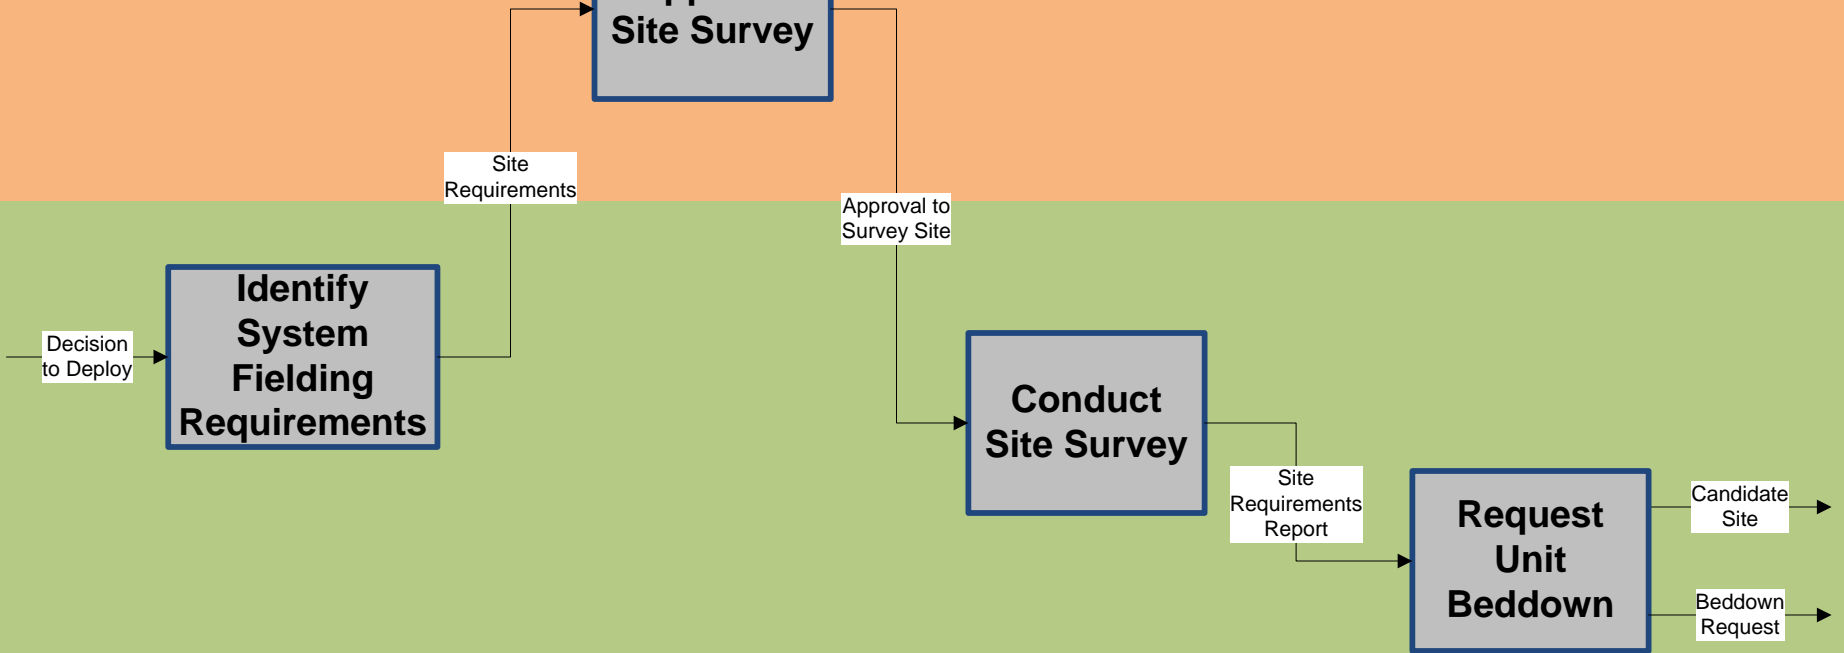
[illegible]
Site Survey

Site Requirements

Approval to Survey Site

Decision to Deploy

Identify System Fielding Requirements

Conduct Site Survey

Site Requirements Report

Request Unit Beddown

Candidate Site

Beddown Request